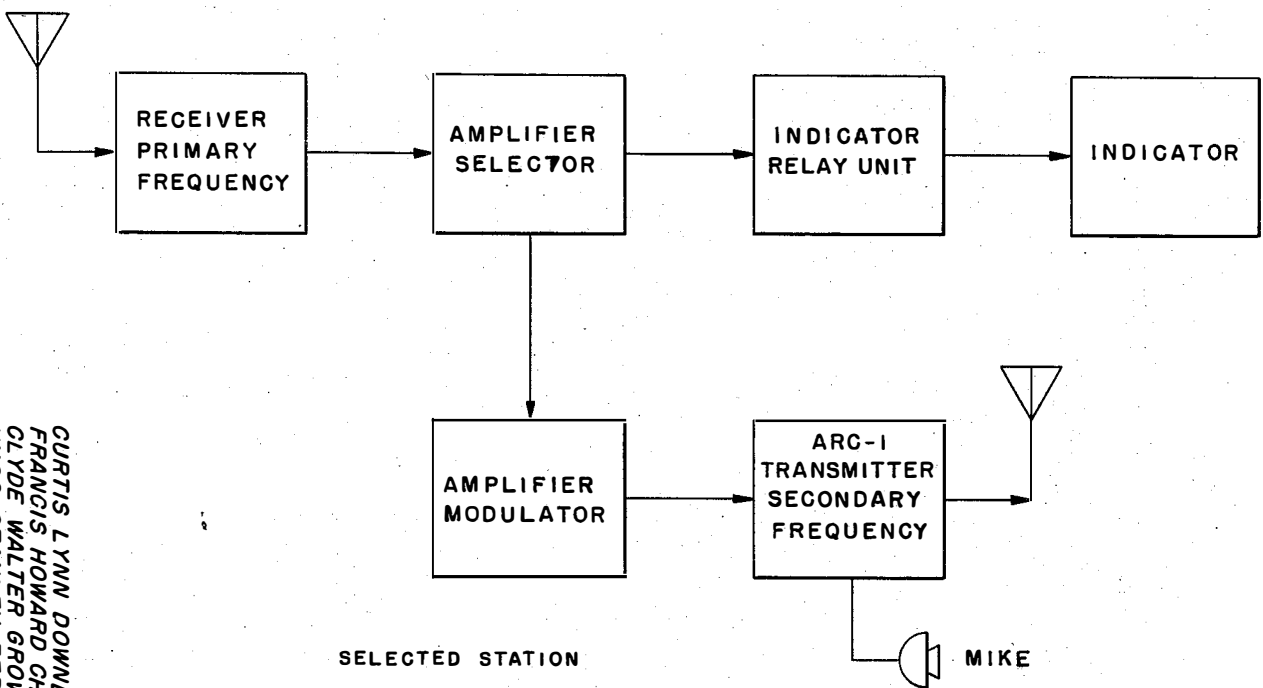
RECEIVER PRIMARY FREQUENCY

AMPLIFIER SELECTOR

INDICATOR RELAY UNIT

INDICATOR

AMPLIFIER MODULATOR

ARC-I TRANSMITTER SECONDARY FREQUENCY

MIKE

SELECTED STATION

CURTIS LYNN DOWN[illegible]
FRANCIS HOWARD C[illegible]
CLYDE WALTER GRO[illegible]